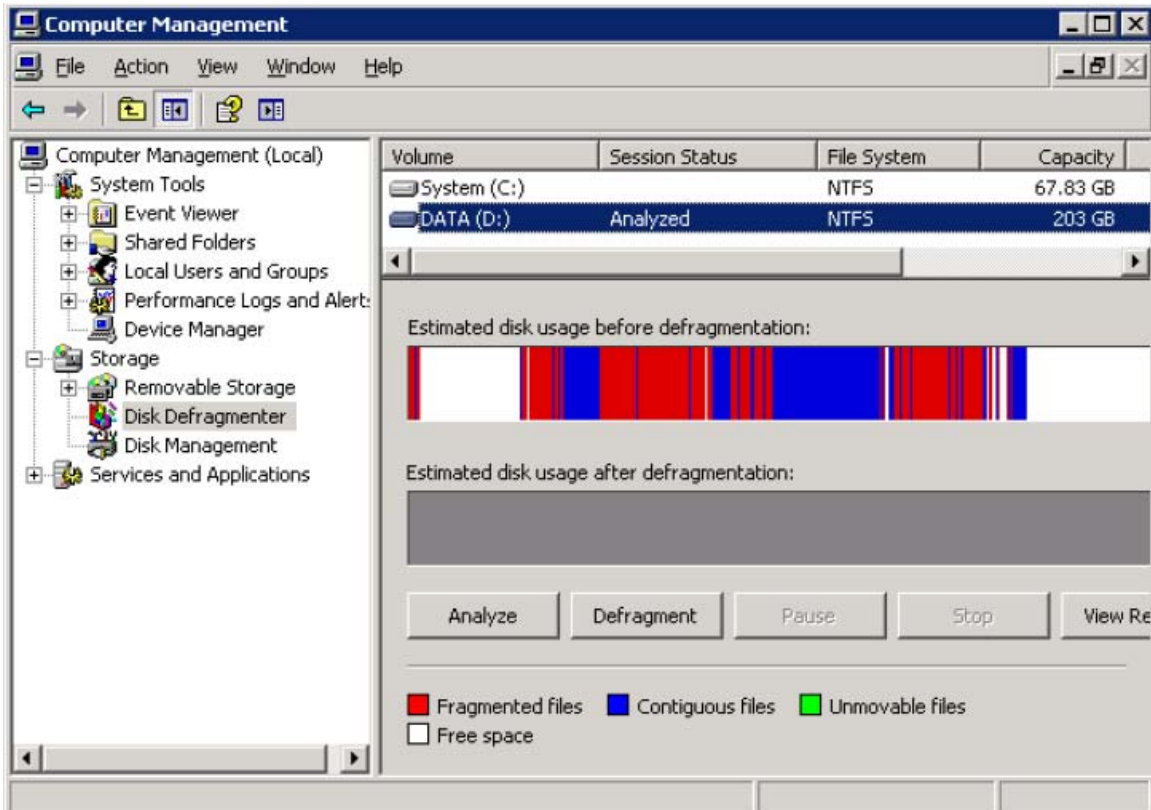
Computer Management

File Action View Window Help

Computer Management (Local)
System Tools
Event Viewer
Shared Folders
Local Users and Groups
Performance Logs and Alert:
Device Manager
Storage
Removable Storage
Disk Defragmenter
Disk Management
Services and Applications

| Volume | Session Status | File System | Capacity |
|---|---|---|---|
| System (C:) | | NTFS | 67.83 GB |
| DATA (D:) | Analyzed | NTFS | 203 GB |

Estimated disk usage before defragmentation:

Estimated disk usage after defragmentation:

Analyze Defragment Pause Stop View Re

Fragmented files Contiguous files Unmovable files
Free space